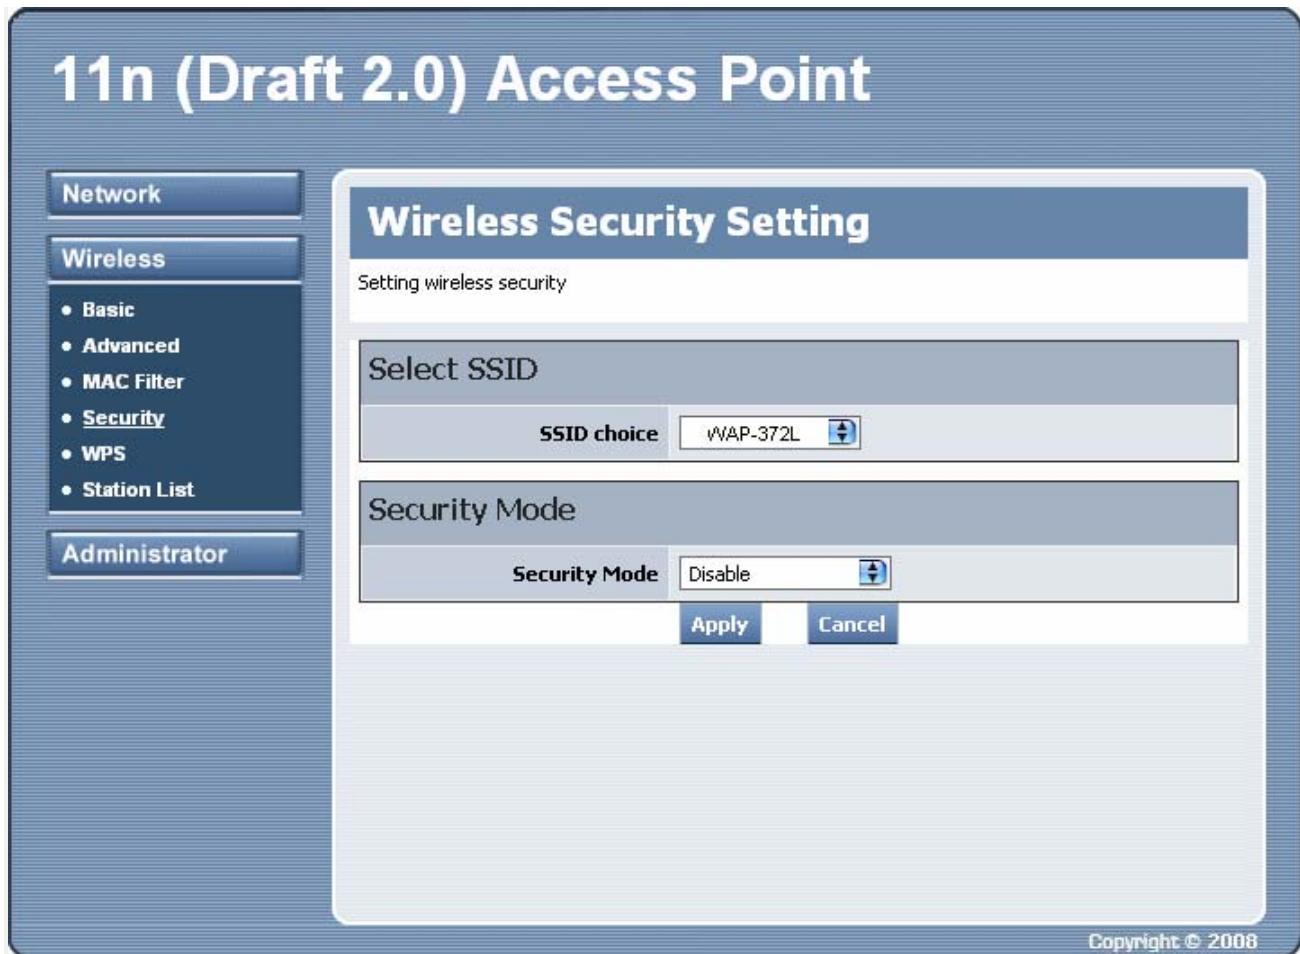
11n (Draft 2.0) Access Point

Network

Wireless

• Basic
• Advanced
• MAC Filter
• Security
• WPS
• Station List

Administrator

Wireless Security Setting

Setting wireless security

Select SSID

| SSID choice | WAP-372L |
|---|---|

Security Mode

| Security Mode | Disable |
|---|---|

Apply Cancel

Copyright © 2008